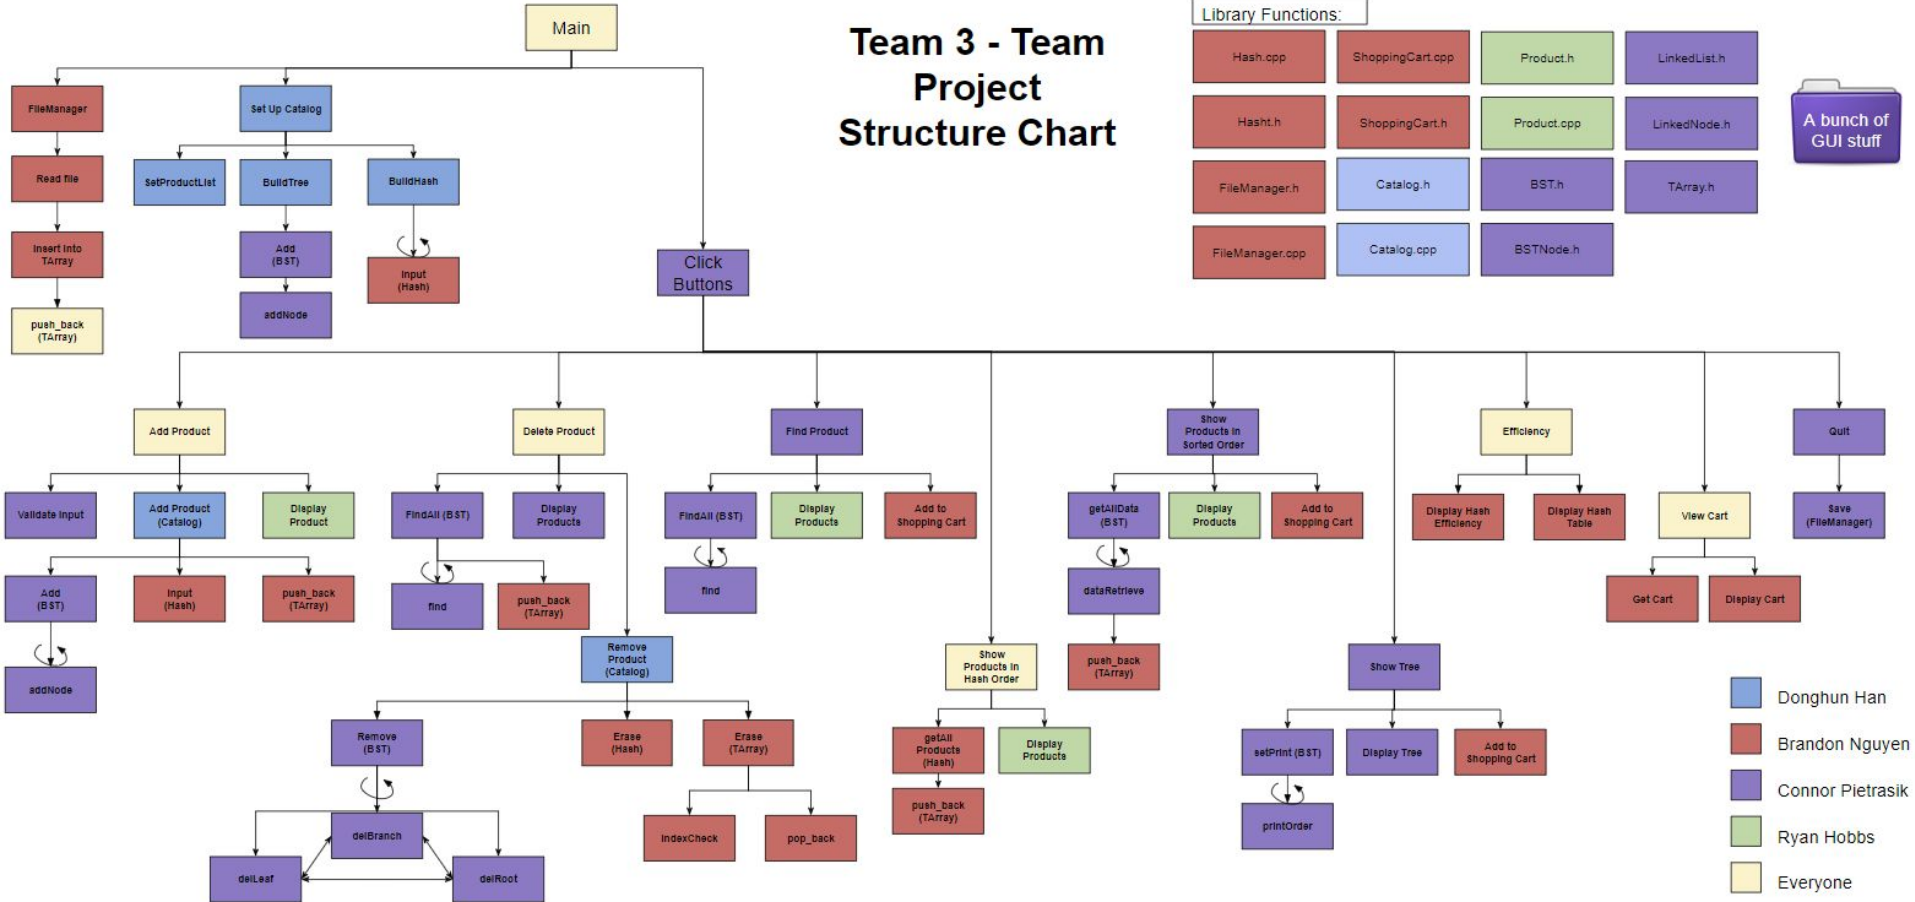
Main

Team 3 - Team Project Structure Chart

Library Functions:

Hash.cpp
ShoppingCart.cpp
Product.h
LinkedList.h
Hasht.h
ShoppingCart.h
Product.cpp
LinkedNode.h
FileManager.h
Catalog.h
BST.h
TArray.h
FileManager.cpp
Catalog.cpp
BSTNode.h

A bunch of GUI stuff

FileManager
Read file
Insert into TArray
push_back (TArray)

Set Up Catalog
SetProductList
BuildTree
BuildHash
Add (BST)
addNode
Input (Hash)

Click Buttons

Add Product
Validate Input
Add Product (Catalog)
Display Product
Add (BST)
addNode
Input (Hash)
push_back (TArray)

Delete Product
FindAll (BST)
Display Products
find
push_back (TArray)
Remove Product (Catalog)
Remove (BST)
delBranch
delLeaf
delRoot
Erase (Hash)
Erase (TArray)
indexCheck
pop_back

Find Product
FindAll (BST)
Display Products
Add to Shopping Cart
find

Show Products in Hash Order
getAll Products (Hash)
Display Products
push_back (TArray)

Show Products in Sorted Order
getAllData (BST)
Display Products
Add to Shopping Cart
dataRetrieve
push_back (TArray)

Show Tree
setPrint (BST)
Display Tree
Add to Shopping Cart
printOrder

Efficiency
Display Hash Efficiency
Display Hash Table

View Cart
Get Cart
Display Cart

Quit
Save (FileManager)

Donghun Han
Brandon Nguyen
Connor Pietrasik
Ryan Hobbs
Everyone